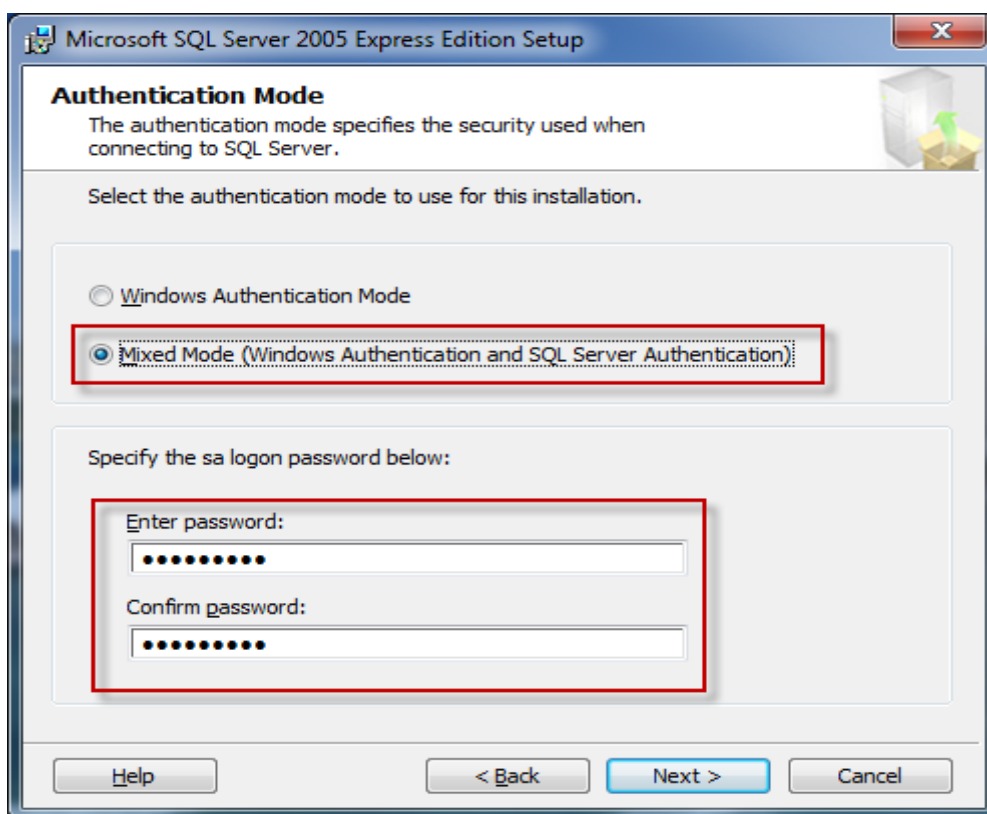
Microsoft SQL Server 2005 Express Edition Setup

Authentication Mode
The authentication mode specifies the security used when connecting to SQL Server.

Select the authentication mode to use for this installation.

Windows Authentication Mode

Mixed Mode (Windows Authentication and SQL Server Authentication)

Specify the sa logon password below:

Enter password:
••••••••••

Confirm password:
••••••••••

Help
< Back
Next >
Cancel